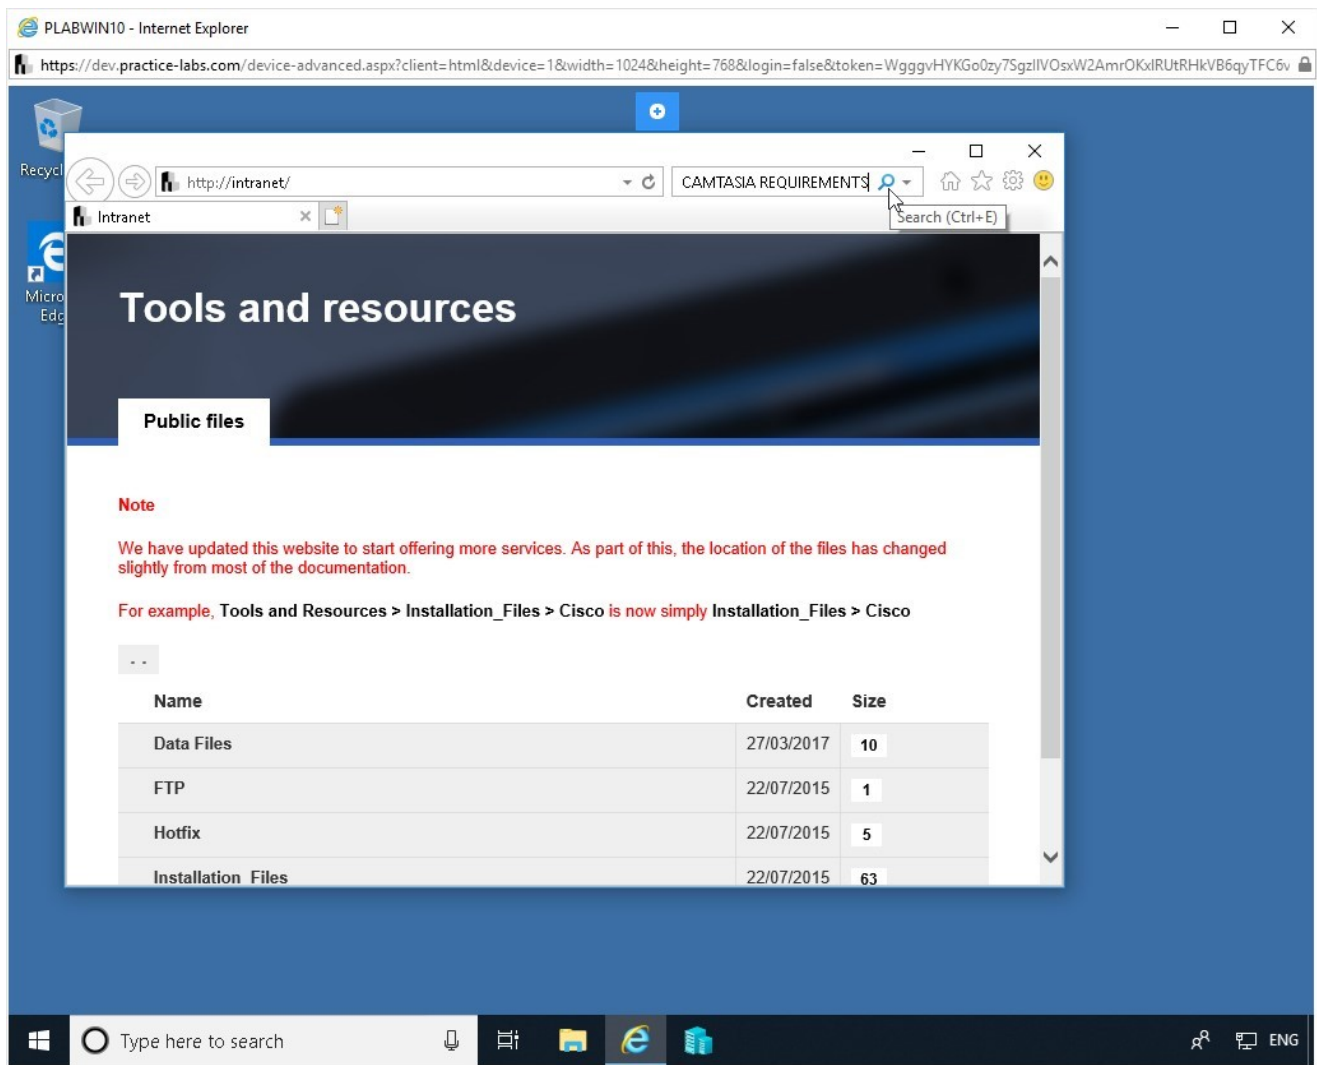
PLABWIN10 - Internet Explorer

https://dev.practice-labs.com/device-advanced.aspx?client=html&device=1&width=1024&height=768&login=false&token=WgggvHYKGo0zy7SgzlIVOsxW2AmrOKxIRUtRHkVB6qyTFC6v

Recycl

Micro Edg

http://intranet/

CAMTASIA REQUIREMENTS

Search (Ctrl+E)

Intranet

Tools and resources

Public files

Note

We have updated this website to start offering more services. As part of this, the location of the files has changed slightly from most of the documentation.

For example, Tools and Resources > Installation_Files > Cisco is now simply Installation_Files > Cisco

..

| Name | Created | Size |
|---|---|---|
| Data Files | 27/03/2017 | 10 |
| FTP | 22/07/2015 | 1 |
| Hotfix | 22/07/2015 | 5 |
| Installation_Files | 22/07/2015 | 63 |

Type here to search

ENG